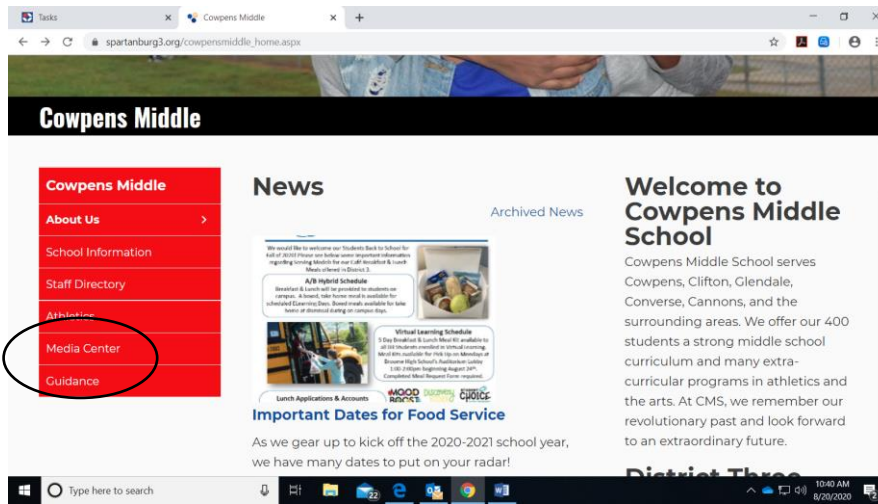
Tasks
Cowpens Middle
spartanburg3.org/cowpensmiddle_home.aspx

Cowpens Middle

Cowpens Middle
About Us
School Information
Staff Directory
Athletics
Media Center
Guidance

News
Archived News

We would like to welcome our Students Back to School for fall of 2020 Please see below some important information regarding Serving Meals for our Café Breakfast & Lunch Meals offered in District 3.
A/B Hybrid Schedule
Breakfast & Lunch will be provided to students on campus. A boxed, take home meal is available for scheduled Elearning Days. Boxed meals available for take home of dismissal during on campus days.
Virtual Learning Schedule
5 Day Breakfast & Lunch Meal Kit available to all D3 Students enrolled in Virtual Learning. Meal Kits Available for Pick Up on Mondays at Broome High School's Auditorium Lobby 1:00-2:00pm beginning August 24th. Completed Meal Request Form required.
Lunch Applications & Accounts
MOOD BOOST
CHOICE

Important Dates for Food Service
As we gear up to kick off the 2020-2021 school year, we have many dates to put on your radar!

Welcome to Cowpens Middle School
Cowpens Middle School serves Cowpens, Clifton, Glendale, Converse, Cannons, and the surrounding areas. We offer our 400 students a strong middle school curriculum and many extra-curricular programs in athletics and the arts. At CMS, we remember our revolutionary past and look forward to an extraordinary future.
District Three

Type here to search
10:40 AM
8/20/2020
22